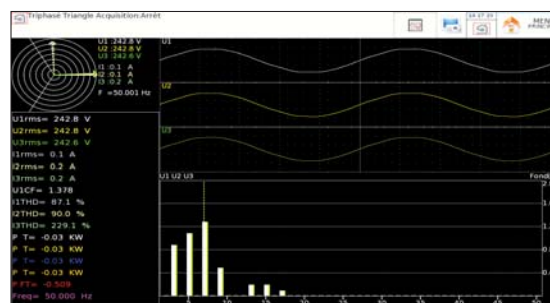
Triphasé Triangle Acquisition:Arrêt

MEN
PRINCI

U1 242.8 V
U2 242.8 V
U3 242.6 V
I1 0.1 A
I2 0.1 A
I3 0.2 A
F =50.001 Hz

U1rms= 242.8 V
U2rms= 242.8 V
U3rms= 242.6 V
I1rms= 0.1 A
I2rms= 0.2 A
I3rms= 0.2 A
U1CF= 1.378
I1THD= 87.1 %
I2THD= 90.0 %
I3THD= 229.1 %
P T= -0.03 KW
P T= -0.03 KW
P T= -0.03 KW
P T= -0.03 KW
F FT= -0.509
Freq= 50.000 Hz

U1
U2
U3
U1 U2 U3
Fond